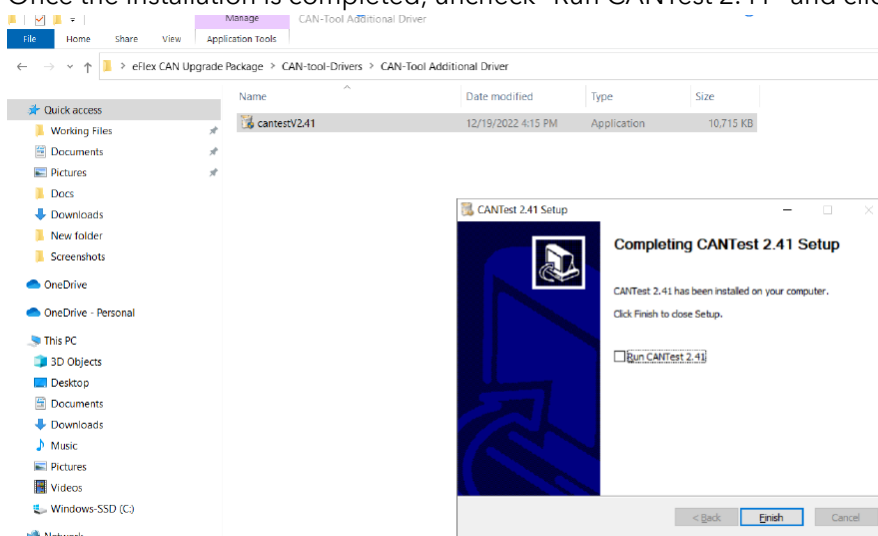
Once the installation is completed, uncheck "Run CANTest 2.41" and clic

Manage
CAN-Tool Additional Driver
File | Home | Share | View | Application Tools

> eFlex CAN Upgrade Package > CAN-tool-Drivers > CAN-Tool Additional Driver

Quick access
Working Files
Documents
Pictures
Docs
Downloads
New folder
Screenshots
OneDrive
OneDrive - Personal
This PC
3D Objects
Desktop
Documents
Downloads
Music
Pictures
Videos
Windows-SSD (C:)
Network

| Name | Date modified | Type | Size |
|---|---|---|---|
| cantestV2.41 | 12/19/2022 4:15 PM | Application | 10,715 KB |

CANTest 2.41 Setup

Completing CANTest 2.41 Setup

CANTest 2.41 has been installed on your computer.

Click Finish to close Setup.

Run CANTest 2.41

< Back | Finish | Cancel